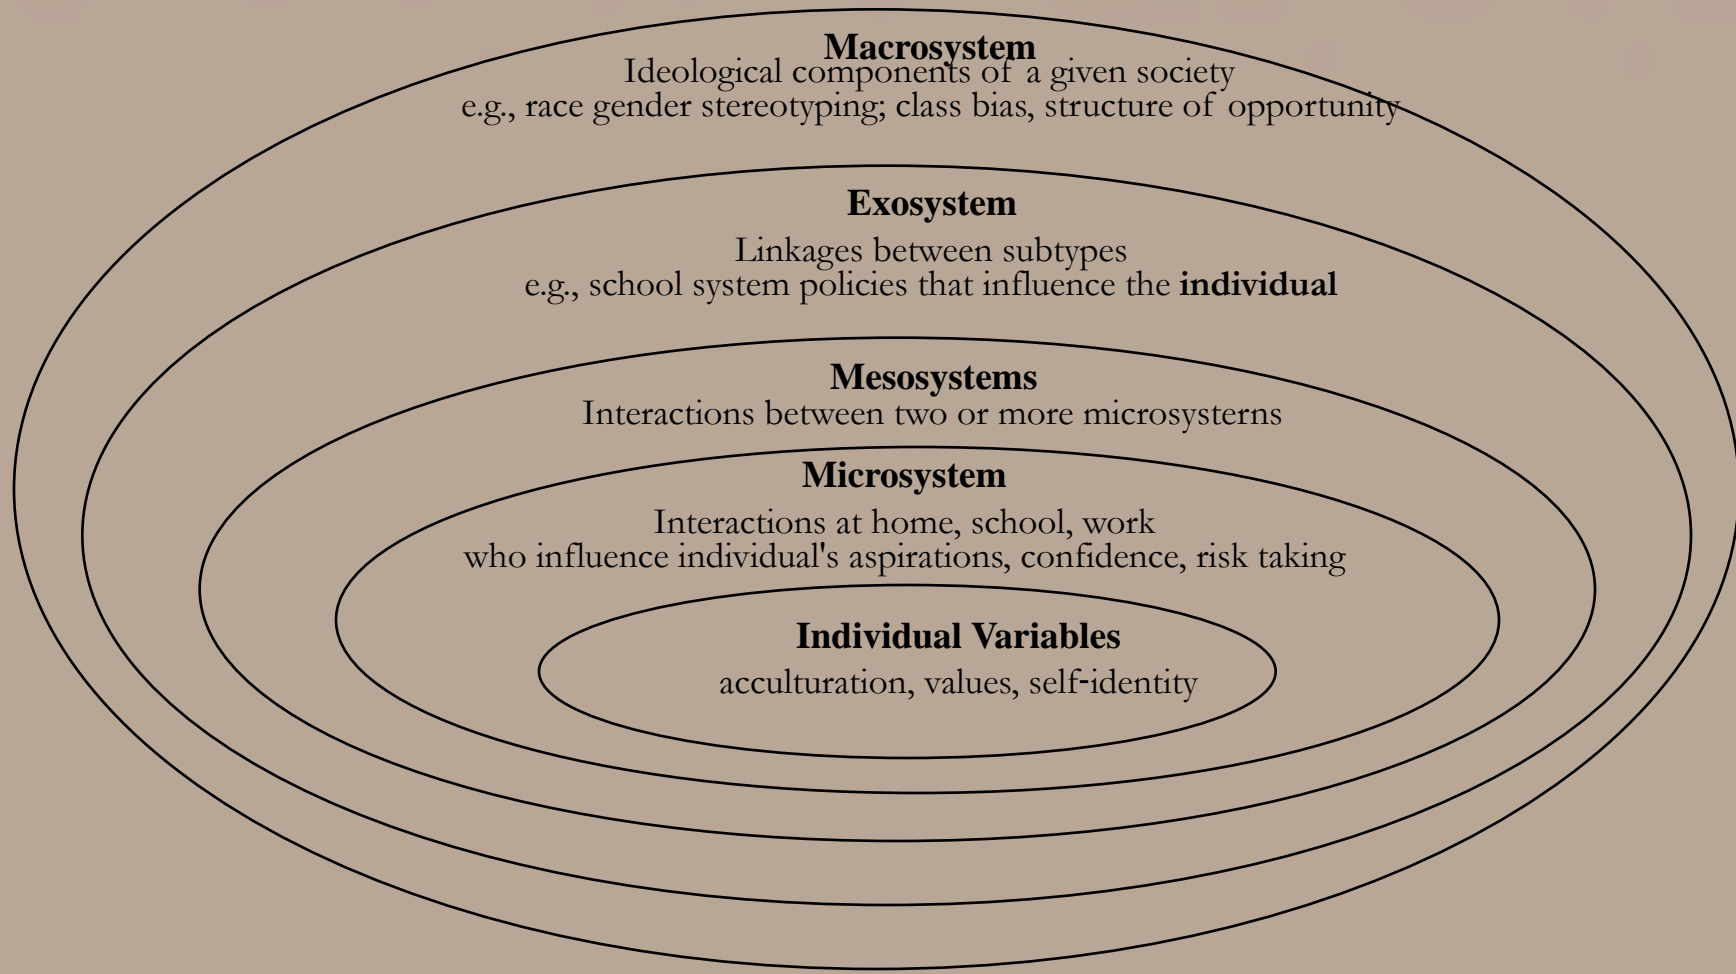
Macrosystem
Ideological components of a given society
e.g., race gender stereotyping; class bias, structure of opportunity

Exosystem
Linkages between subtypes
e.g., school system policies that influence the individual

Mesosystems
Interactions between two or more microsysterns

Microsystem
Interactions at home, school, work
who influence individual's aspirations, confidence, risk taking

Individual Variables
acculturation, values, self-identity